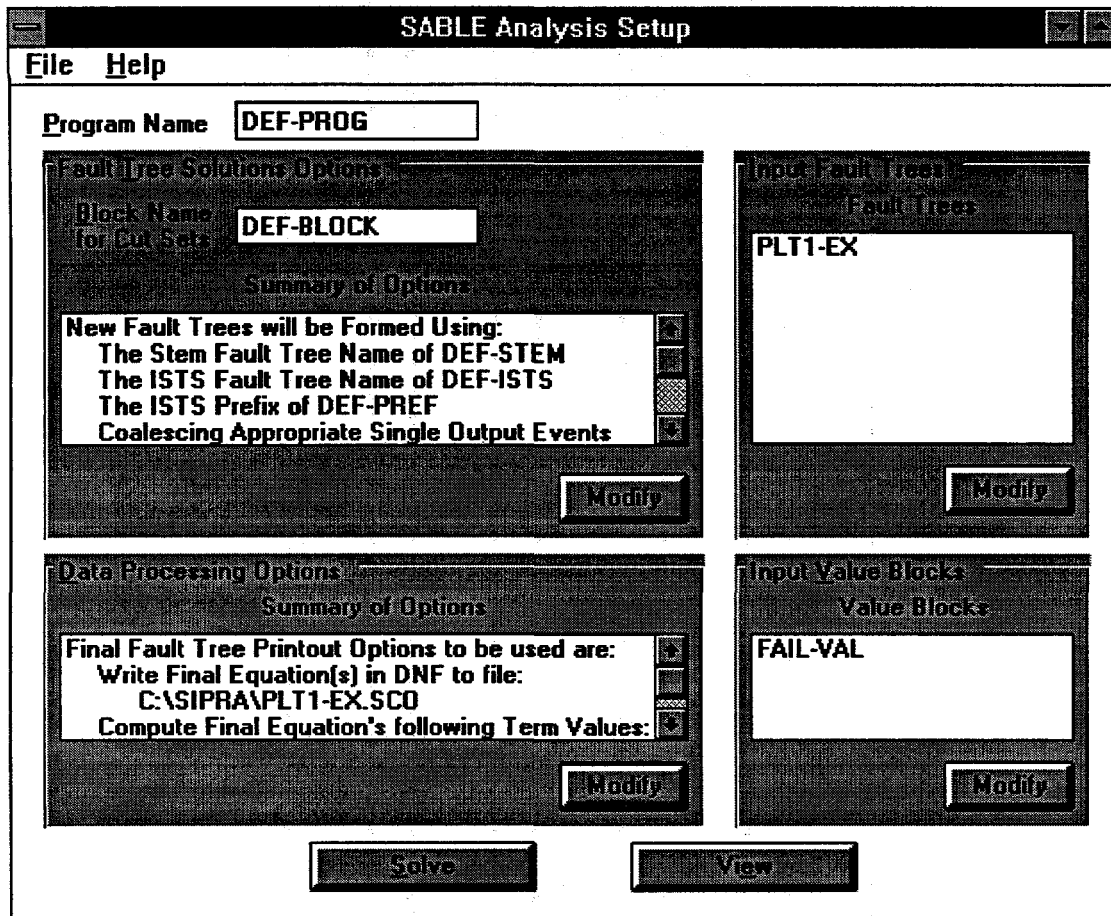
SABLE Analysis Setup

File Help

Program Name DEF-PROG

Fault Tree Solutions Options

Block Name for Cut Sets DEF-BLOCK

Summary of Options

New Fault Trees will be Formed Using:
The Stem Fault Tree Name of DEF-STEM
The ISTS Fault Tree Name of DEF-ISTS
The ISTS Prefix of DEF-PREF
Coalescing Appropriate Single Output Events

Modify

Input Fault Trees

Fault Trees

PLT1-EX

Modify

Data Processing Options

Summary of Options

Final Fault Tree Printout Options to be used are:
Write Final Equation(s) in DNF to file:
C:\SIPRA\PLT1-EX.SCO
Compute Final Equation's following Term Values:

Modify

Input Value Blocks

Value Blocks

FAIL-VAL

Modify

Solve

View